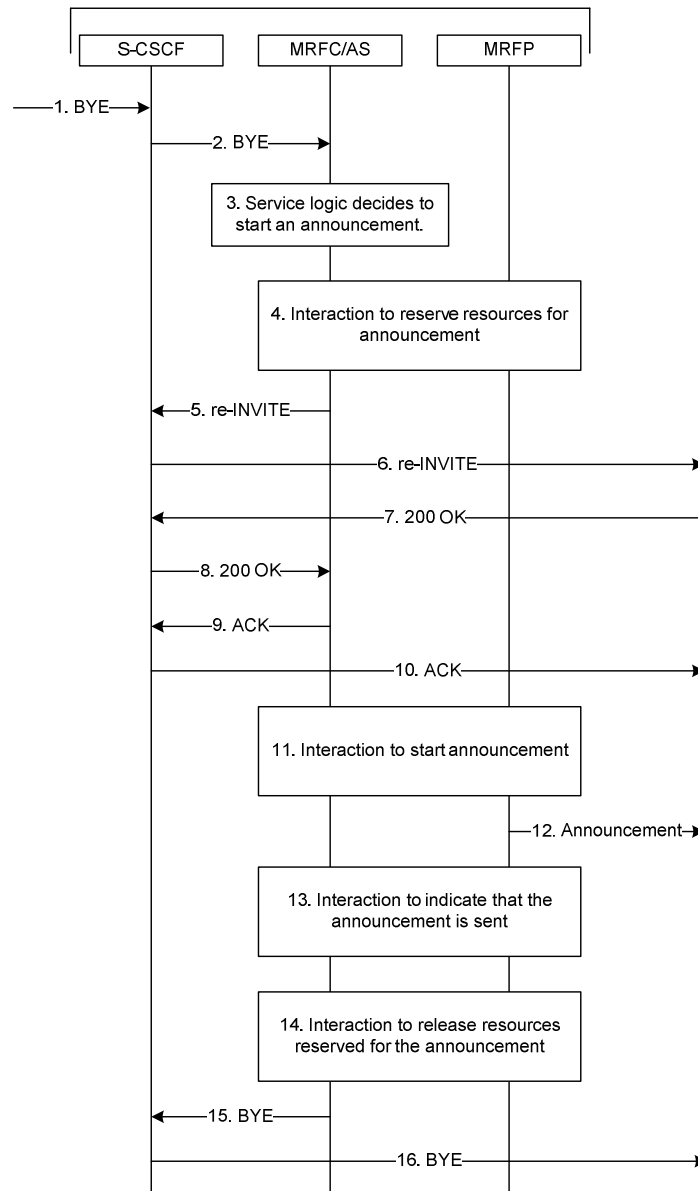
S-CSCF

MRFC/AS

MRFP

1. BYE

2. BYE

3. Service logic decides to start an announcement.

4. Interaction to reserve resources for announcement

5. re-INVITE

6. re-INVITE

7. 200 OK

8. 200 OK

9. ACK

10. ACK

11. Interaction to start announcement

12. Announcement

13. Interaction to indicate that the announcement is sent

14. Interaction to release resources reserved for the announcement

15. BYE

16. BYE